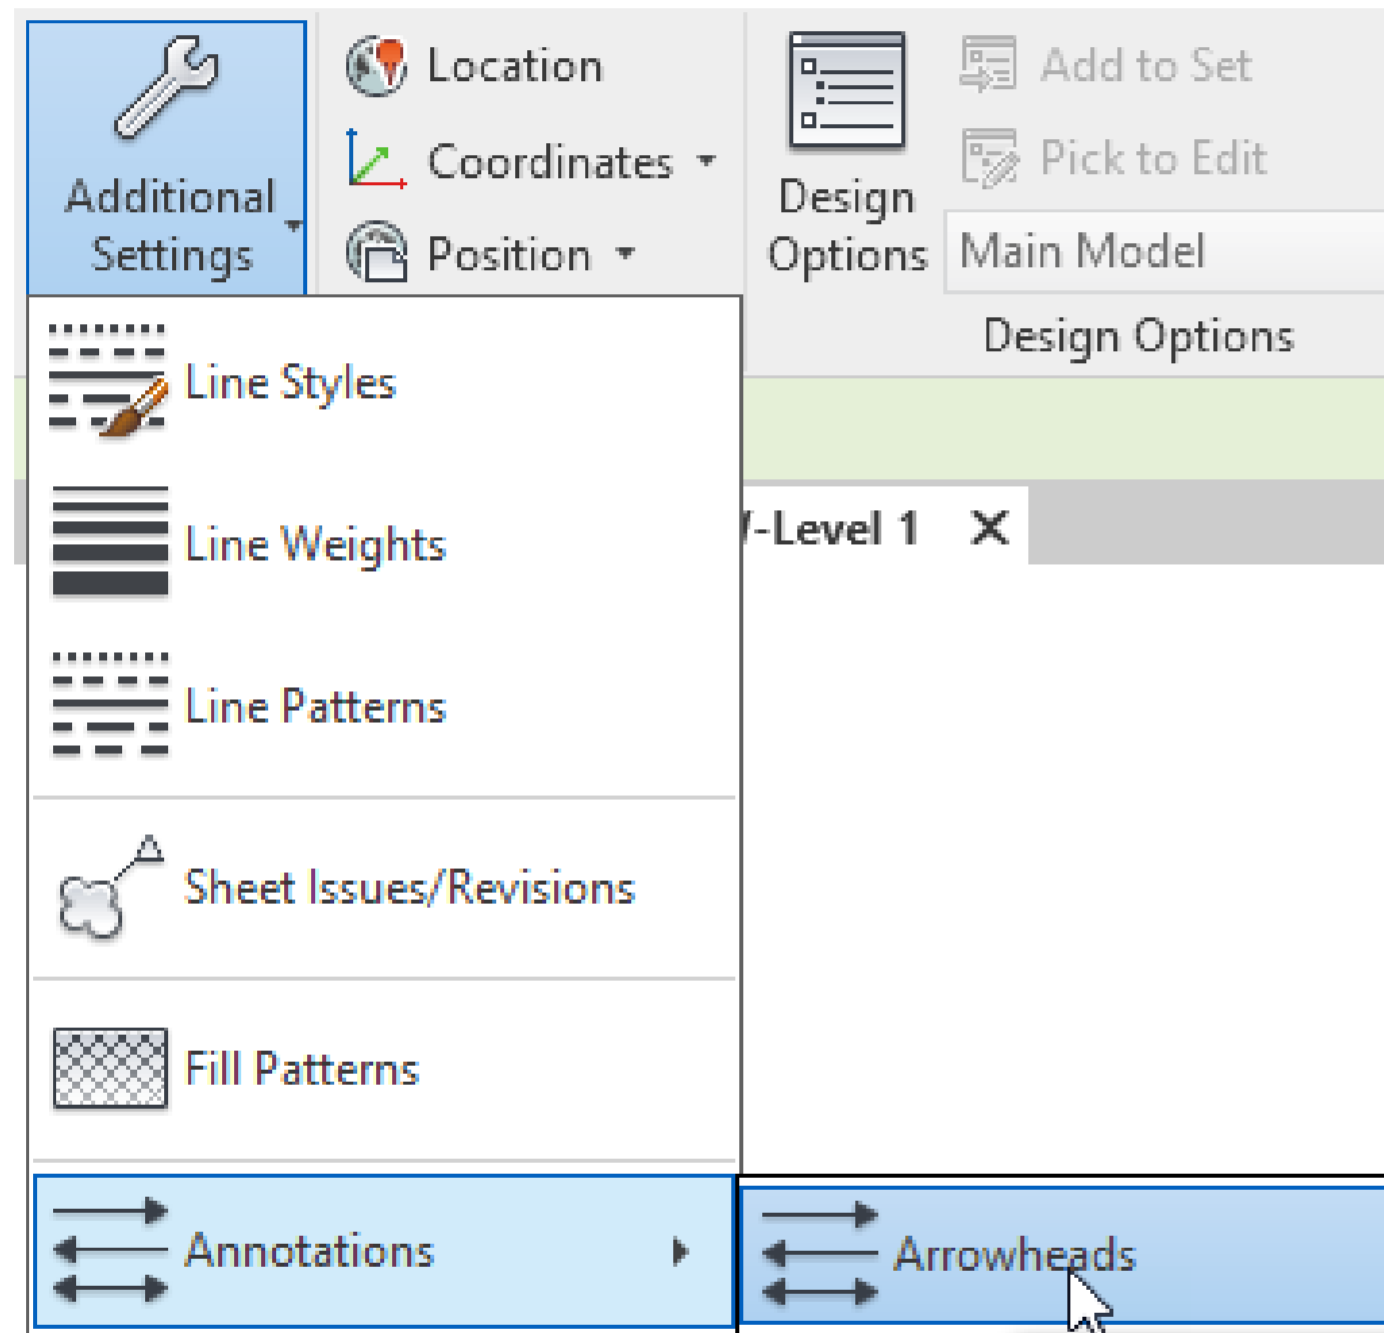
Additional Settings

Location

Coordinates

Position

Design Options

Add to Set

Pick to Edit

Main Model

Design Options

Line Styles

Line Weights

Line Patterns

Sheet Issues/Revisions

Fill Patterns

Annotations

/-Level 1 X

Arrowheads